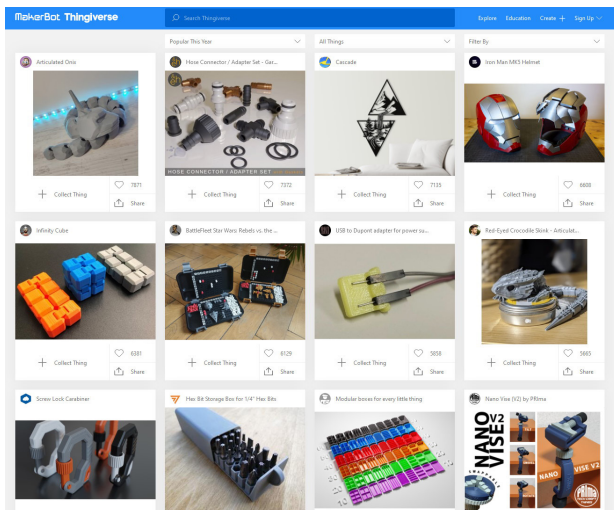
MakerBot Thingiverse

Search Thingiverse

Explore Education Create + Sign Up

Popular This Year

All Things

Filter By

Articulated Orio

+ Collect Thing

7871

Share

Hose Connector / Adapter Set - Gar...

HOSE CONNECTOR / ADAPTER SET

+ Collect Thing

7372

Share

Cascade

+ Collect Thing

7135

Share

Iron Man MK5 Helmet

+ Collect Thing

6608

Share

Infinity Cube

+ Collect Thing

6381

Share

BattleFleet Star Wars: Rebels vs. the ...

+ Collect Thing

6129

Share

USB to Dupont adapter for power su...

+ Collect Thing

5858

Share

Red-Eyed Crocodile Skink - Articulat...

+ Collect Thing

5665

Share

Screw Lock Carabiner

Hex Bit Storage Box for 1/4" Hex Bits

Modular boxes for every little thing

Nano Vise (V2) by PRIma

NANO VISE V2

VISE V2

NANO